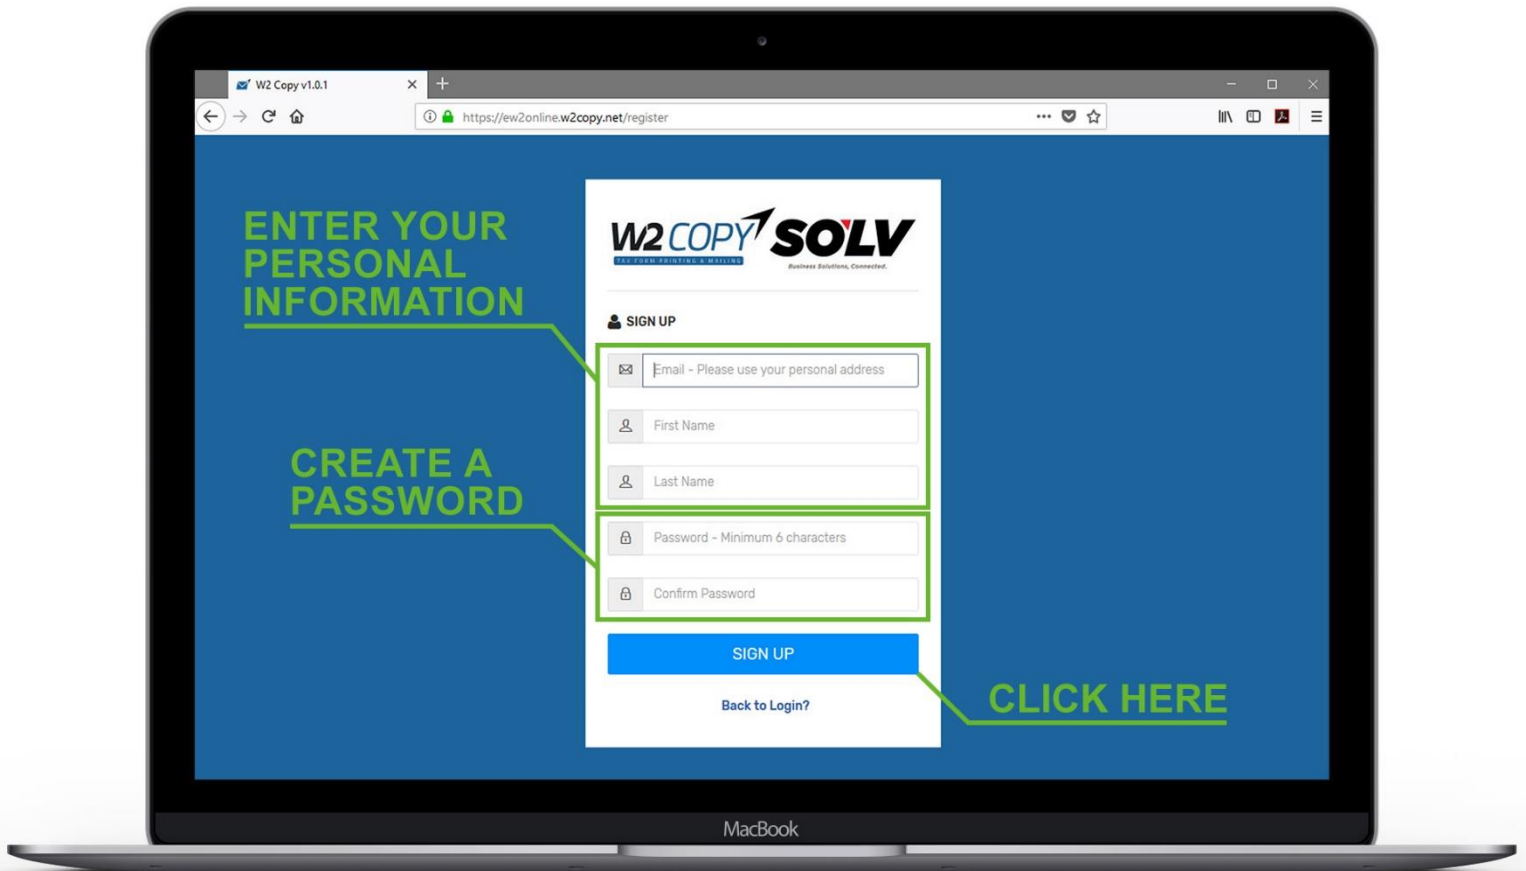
W2 Copy v1.0.1

https://ew2online.w2copy.net/register

ENTER YOUR PERSONAL INFORMATION

W2 COPY TAX FORM PRINTING & MAILING SOLV Business Solutions, Connected.

SIGN UP

Email - Please use your personal address

First Name

Last Name

CREATE A PASSWORD

Password - Minimum 6 characters

Confirm Password

SIGN UP

CLICK HERE

Back to Login?

MacBook